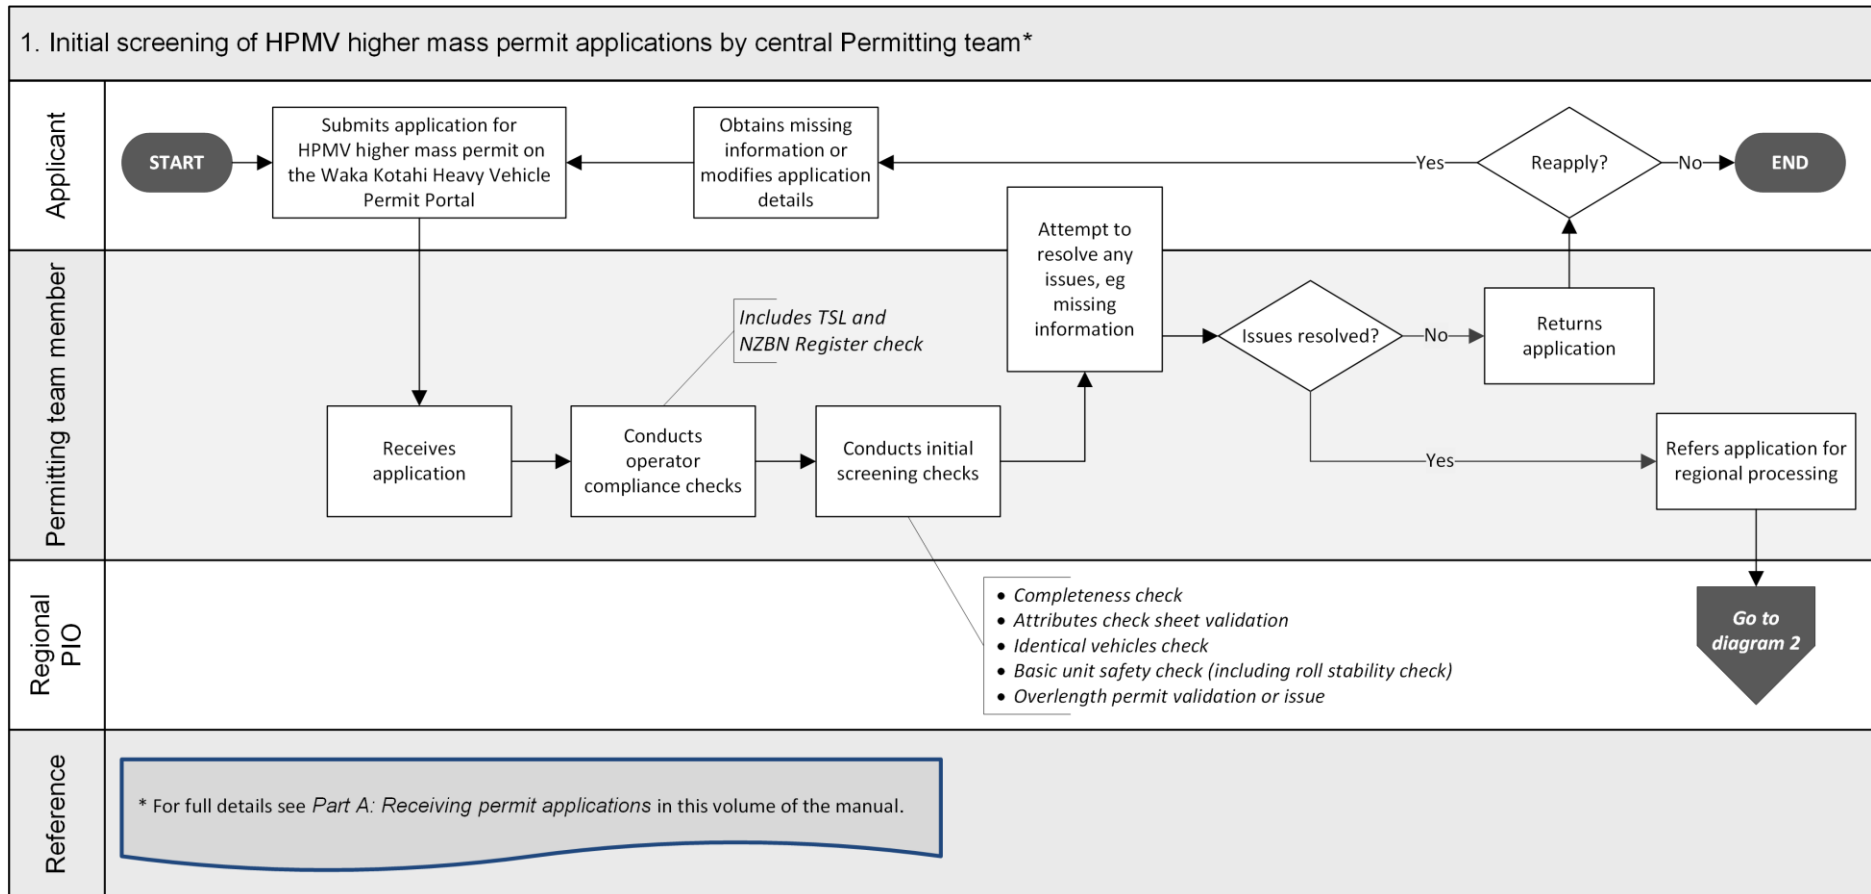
1. Initial screening of HPMV higher mass permit applications by central Permitting team*

Applicant

START

Submits application for HPMV higher mass permit on the Waka Kotahi Heavy Vehicle Permit Portal

Obtains missing information or modifies application details

Yes

Reapply?

No

END

Permitting team member

Attempt to resolve any issues, eg missing information

Includes TSL and NZBN Register check

Issues resolved?

No

Returns application

Receives application

Conducts operator compliance checks

Conducts initial screening checks

Yes

Refers application for regional processing

Regional PIO

• Completeness check
• Attributes check sheet validation
• Identical vehicles check
• Basic unit safety check (including roll stability check)
• Overlength permit validation or issue

Go to diagram 2

Reference

* For full details see Part A: Receiving permit applications in this volume of the manual.